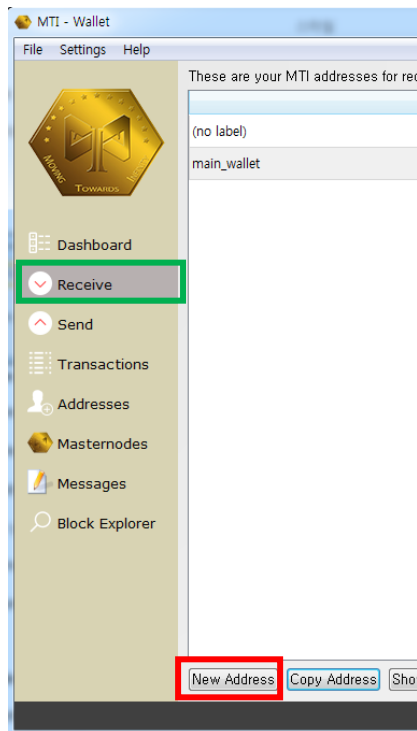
MTI - Wallet

File Settings Help

MOVING TOWARDS I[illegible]

Dashboard

Receive

Send

Transactions

Addresses

Masternodes

Messages

Block Explorer

These are your MTI addresses for re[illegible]

(no label)

main_wallet

New Address

Copy Address

Sho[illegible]